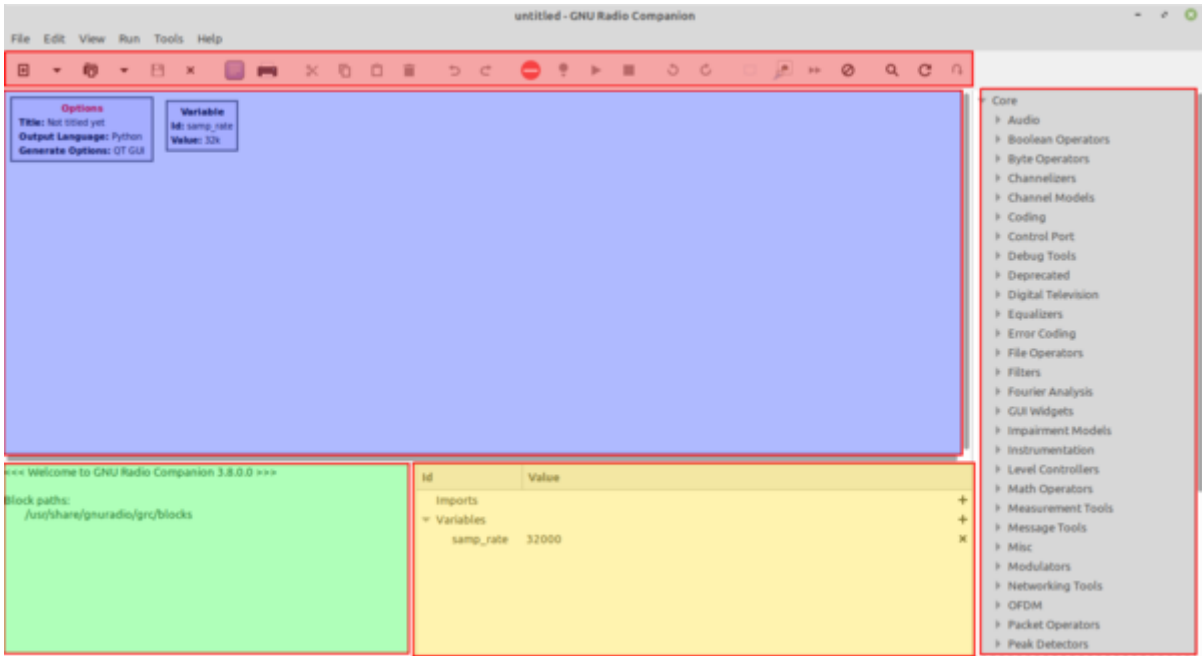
untitled - GNU Radio Companion

File Edit View Run Tools Help

Options
Title: Not titled yet
Output Language: Python
Generate Options: QT GUI

Variable
Id: samp_rate
Value: 32k

<<< Welcome to GNU Radio Companion 3.8.0.0 >>>

Block paths:
/usr/share/gnuradio/grc/blocks

| Id | Value |
|---|---|
| Imports | |
| Variables | |
| samp_rate | 32000 |

Core
Audio
Boolean Operators
Byte Operators
Channelizers
Channel Models
Coding
Control Port
Debug Tools
Deprecated
Digital Television
Equalizers
Error Coding
File Operators
Filters
Fourier Analysis
GUI Widgets
Impairment Models
Instrumentation
Level Controllers
Math Operators
Measurement Tools
Message Tools
Misc
Modulators
Networking Tools
OFDM
Packet Operators
Peak Detectors